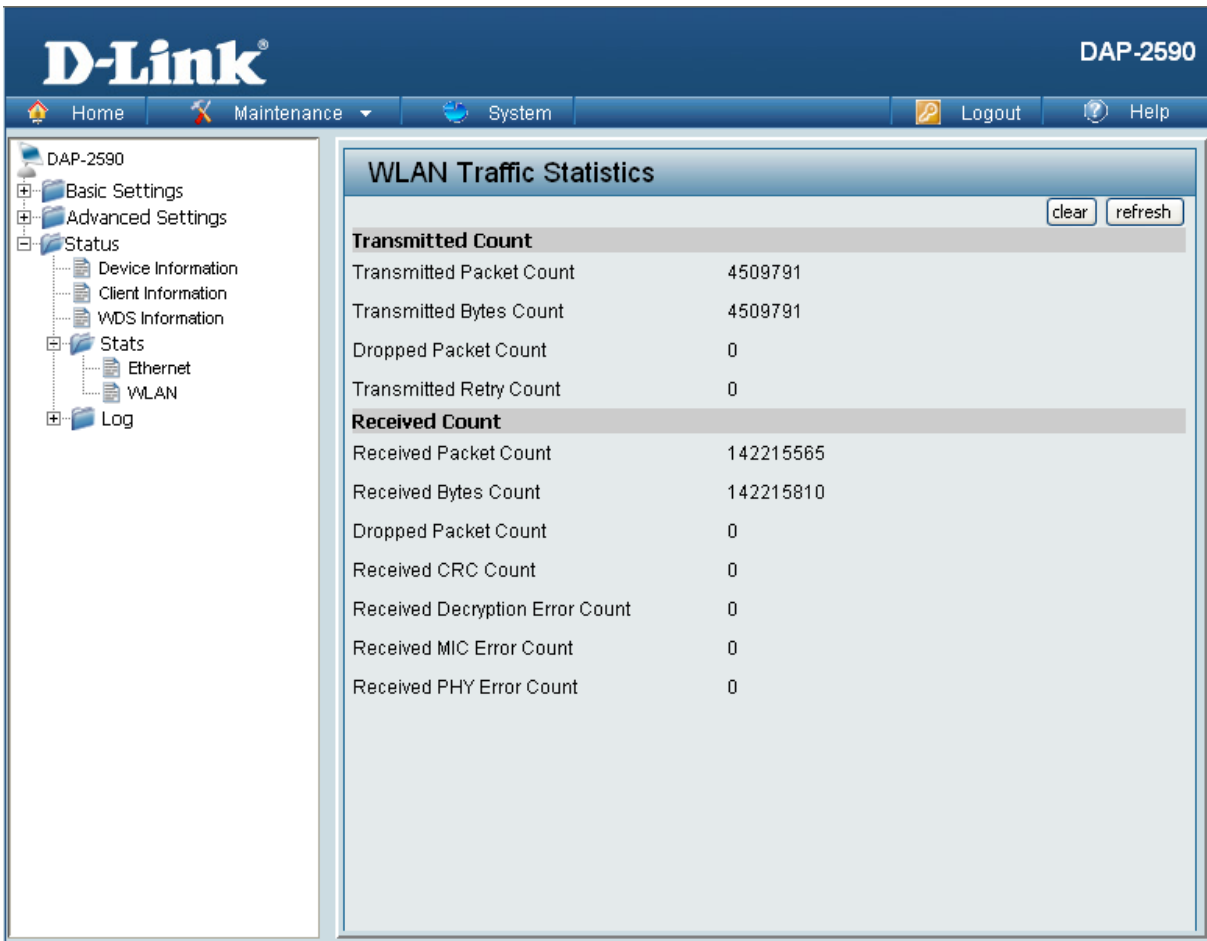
D-Link®

DAP-2590

Home Maintenance System Logout Help

DAP-2590
Basic Settings
Advanced Settings
Status
Device Information
Client Information
WDS Information
Stats
Ethernet
WLAN
Log

WLAN Traffic Statistics

clear refresh

| Transmitted Count | |
|---|---|
| Transmitted Packet Count | 4509791 |
| Transmitted Bytes Count | 4509791 |
| Dropped Packet Count | 0 |
| Transmitted Retry Count | 0 |
| **Received Count** | |
| Received Packet Count | 142215565 |
| Received Bytes Count | 142215810 |
| Dropped Packet Count | 0 |
| Received CRC Count | 0 |
| Received Decryption Error Count | 0 |
| Received MIC Error Count | 0 |
| Received PHY Error Count | 0 |